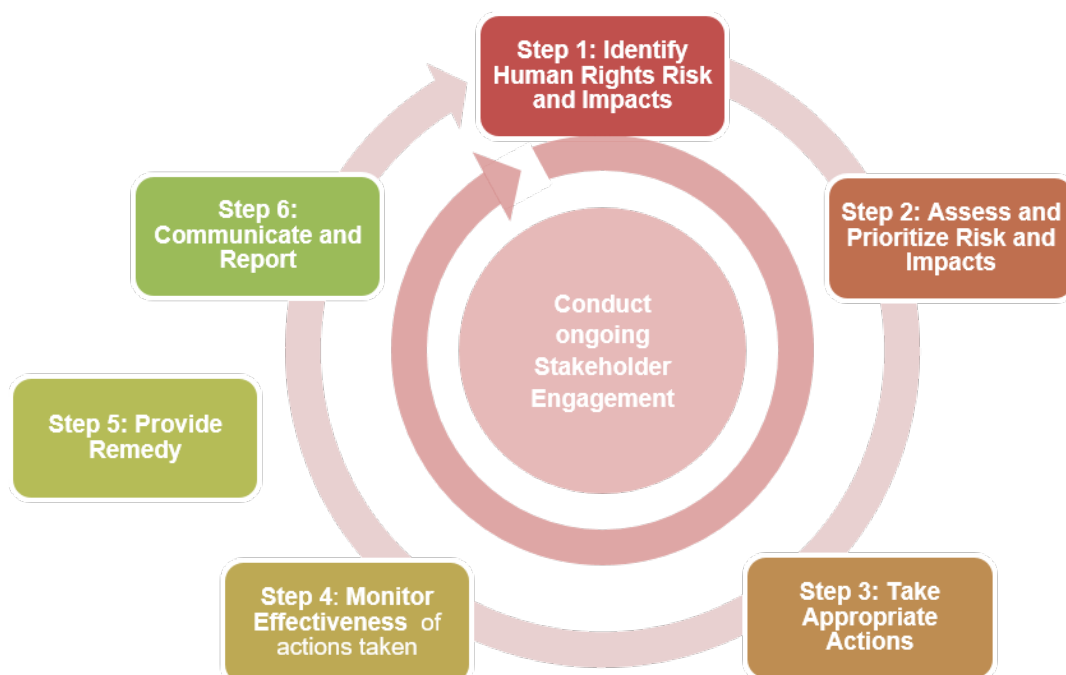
Step 1: Identify Human Rights Risk and Impacts

Step 2: Assess and Prioritize Risk and Impacts

Step 3: Take Appropriate Actions

Step 4: Monitor Effectiveness of actions taken

Step 5: Provide Remedy

Step 6: Communicate and Report

Conduct ongoing Stakeholder Engagement